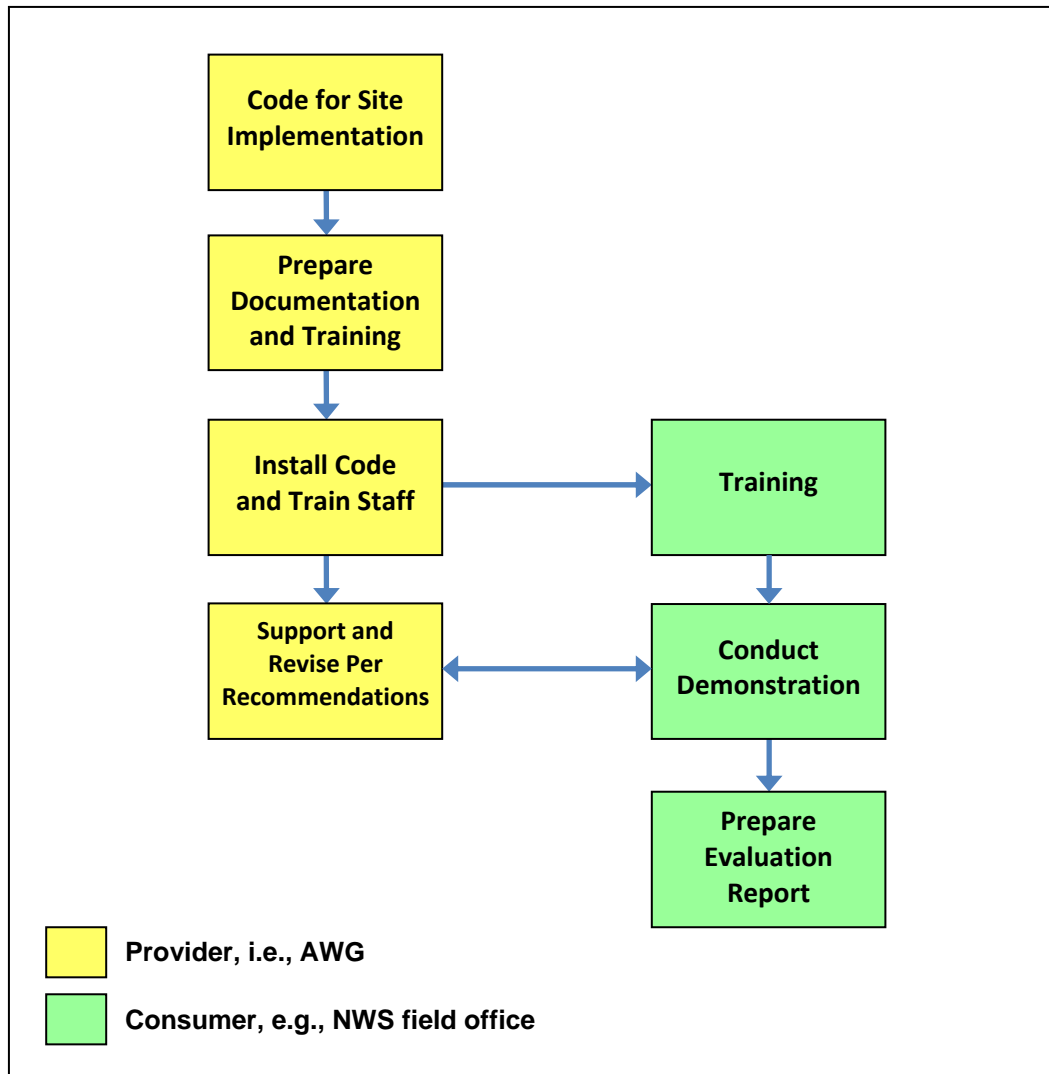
Code for Site Implementation

Prepare Documentation and Training

Install Code and Train Staff

Training

Support and Revise Per Recommendations

Conduct Demonstration

Prepare Evaluation Report

Provider, i.e., AWG

Consumer, e.g., NWS field office